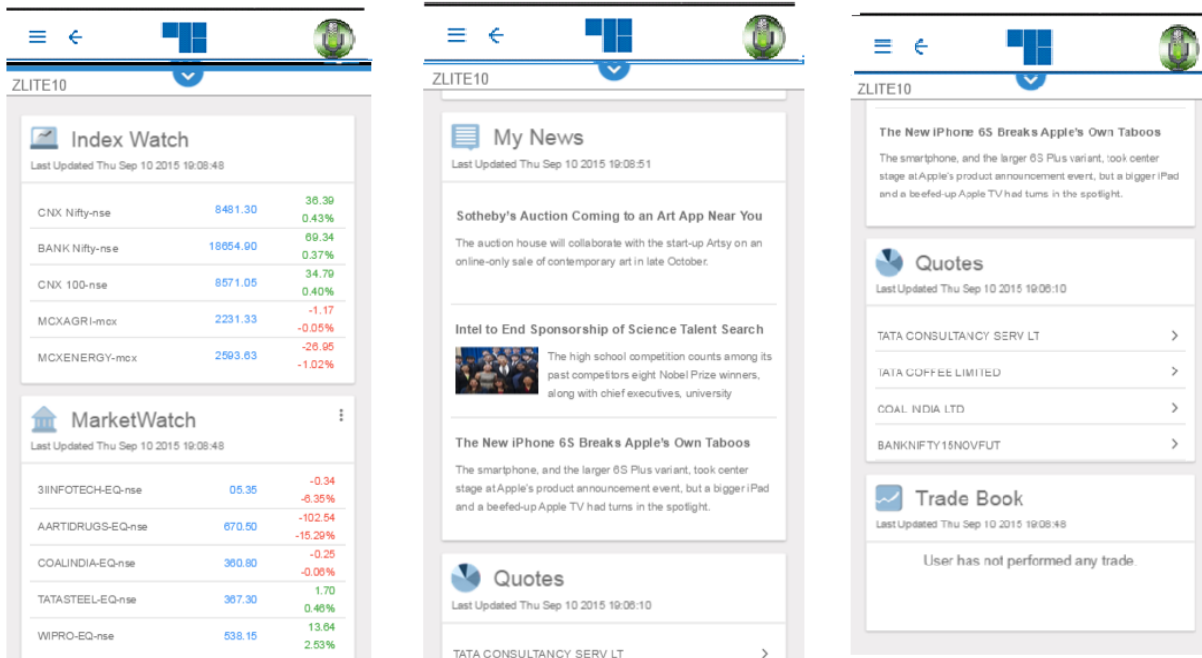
ZLITE10

Index Watch
Last Updated Thu Sep 10 2015 19:08:48

| | | |
|---|---|---|
| CNX Nifty-nse | 8481.30 | 36.39 0.43% |
| BANK Nifty-nse | 18654.90 | 69.34 0.37% |
| CNX 100-nse | 8571.05 | 34.79 0.40% |
| MCXAGRI-mcx | 2231.33 | -1.17 -0.05% |
| MCXENERGY-mcx | 2593.63 | -26.95 -1.02% |

MarketWatch
Last Updated Thu Sep 10 2015 19:08:48

| | | |
|---|---|---|
| 3IINFOTECH-EQ-nse | 05.35 | -0.34 -6.35% |
| AARTIDRUGS-EQ-nse | 670.50 | -102.54 -15.29% |
| COALINDIA-EQ-nse | 360.80 | -0.25 -0.06% |
| TATASTEEL-EQ-nse | 367.30 | 1.70 0.46% |
| WIPRO-EQ-nse | 538.15 | 13.64 2.53% |

ZLITE10

My News
Last Updated Thu Sep 10 2015 19:08:51

Sotheby's Auction Coming to an Art App Near You
The auction house will collaborate with the start-up Artsy on an online-only sale of contemporary art in late October.

Intel to End Sponsorship of Science Talent Search
The high school competition counts among its past competitors eight Nobel Prize winners, along with chief executives, university

The New iPhone 6S Breaks Apple's Own Taboos
The smartphone, and the larger 6S Plus variant, took center stage at Apple's product announcement event, but a bigger iPad and a beefed-up Apple TV had turns in the spotlight.

Quotes
Last Updated Thu Sep 10 2015 19:06:10

TATA CONSULTANCY SERV LT

ZLITE10

The New iPhone 6S Breaks Apple's Own Taboos
The smartphone, and the larger 6S Plus variant, took center stage at Apple's product announcement event, but a bigger iPad and a beefed-up Apple TV had turns in the spotlight.

Quotes
Last Updated Thu Sep 10 2015 19:06:10

TATA CONSULTANCY SERV LT
TATA COFFEE LIMITED
COAL INDIA LTD
BANKNIFTY15NOVFUT

Trade Book
Last Updated Thu Sep 10 2015 19:08:48

User has not performed any trade.